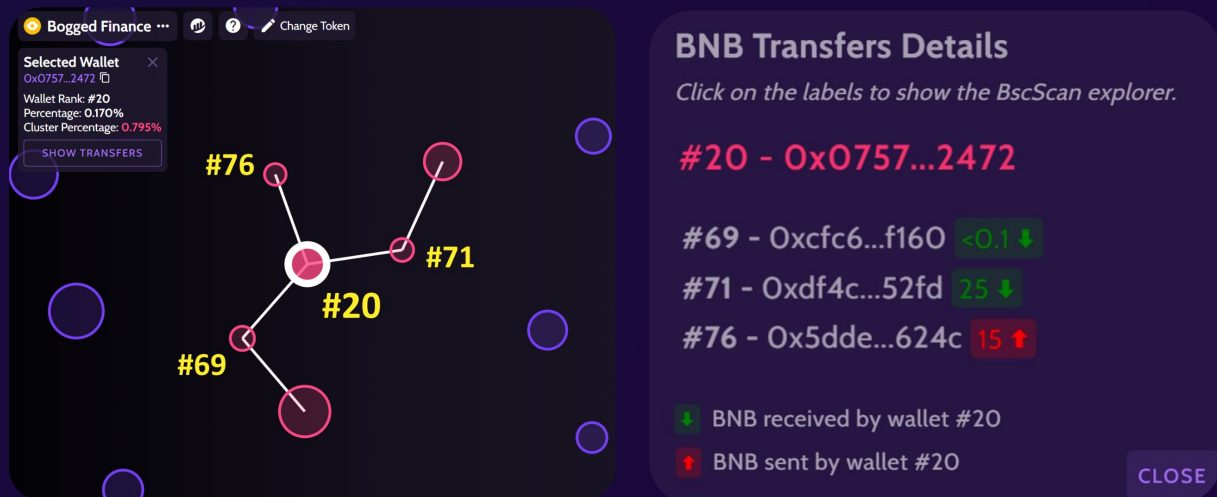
Bogged Finance ··· ? Change Token

Selected Wallet
0x0757...2472
Wallet Rank: #20
Percentage: 0.170%
Cluster Percentage: 0.795%
SHOW TRANSFERS

#76
#71
#20
#69

BNB Transfers Details

Click on the labels to show the BscScan explorer.

#20 - 0x0757...2472

#69 - 0xcfc6...f160 <0.1
#71 - 0xdf4c...52fd 25
#76 - 0x5dde...624c 15

BNB received by wallet #20
BNB sent by wallet #20

CLOSE